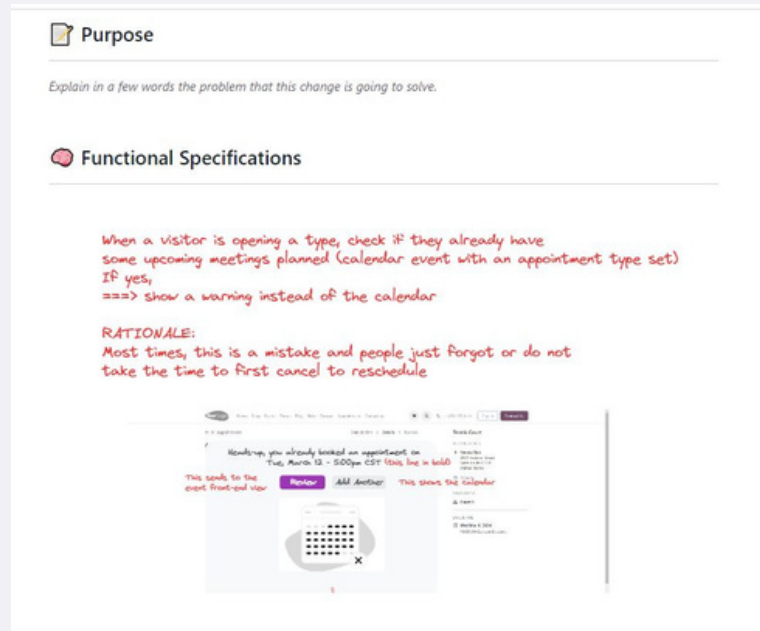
Purpose

Explain in a few words the problem that this change is going to solve.

Functional Specifications

When a visitor is opening a type, check if they already have some upcoming meetings planned (calendar event with an appointment type set)
If yes,
===> show a warning instead of the calendar

RATIONALE:
Most times, this is a mistake and people just forgot or do not take the time to first cancel to reschedule

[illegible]

Heads-up, you already booked an appointment on Tue, March 12 - 5:00pm CST (this line in bold)

This sends to the event front-end view

Review

Add Another

This shows the calendar

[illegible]